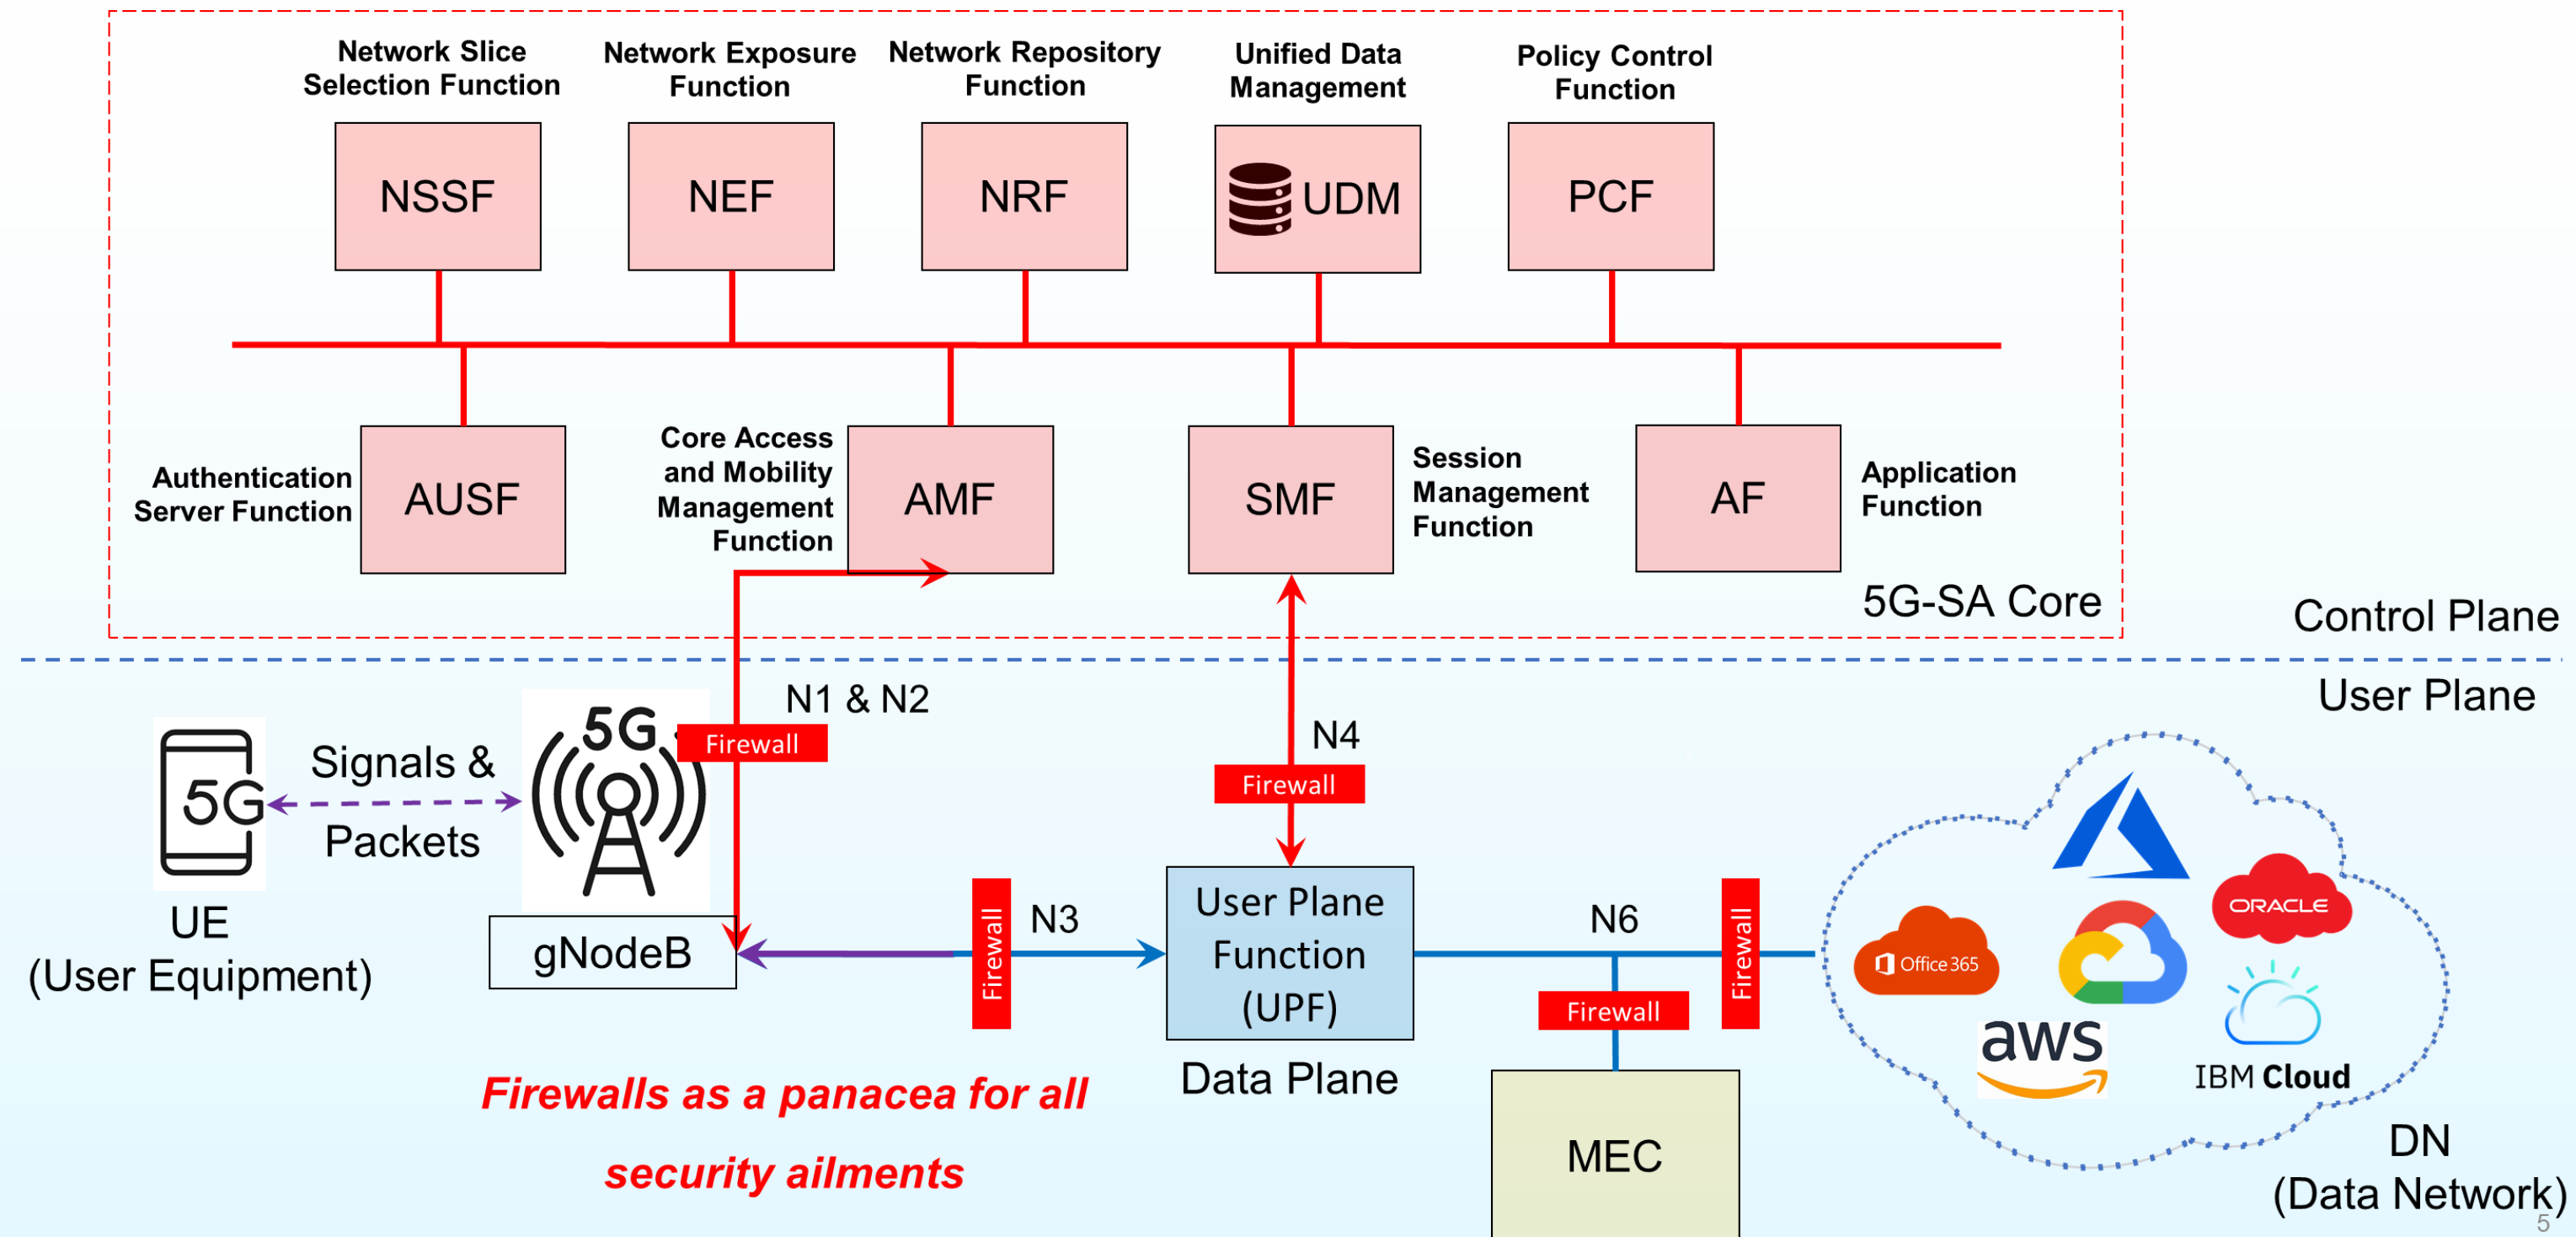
Network Slice Selection Function

Network Exposure Function

Network Repository Function

Unified Data Management

Policy Control Function

NSSF

NEF

NRF

UDM

PCF

Authentication Server Function

AUSF

Core Access and Mobility Management Function

AMF

SMF

Session Management Function

AF

Application Function

5G-SA Core

Control Plane

User Plane

N1 & N2

Firewall

N4

Firewall

5G

Signals & Packets

5G

UE
(User Equipment)

gNodeB

Firewall

N3

User Plane Function (UPF)

N6

Firewall

Firewall

Office 365

ORACLE

aws

IBM Cloud

Data Plane

Firewalls as a panacea for all security ailments

MEC

DN
(Data Network)

5